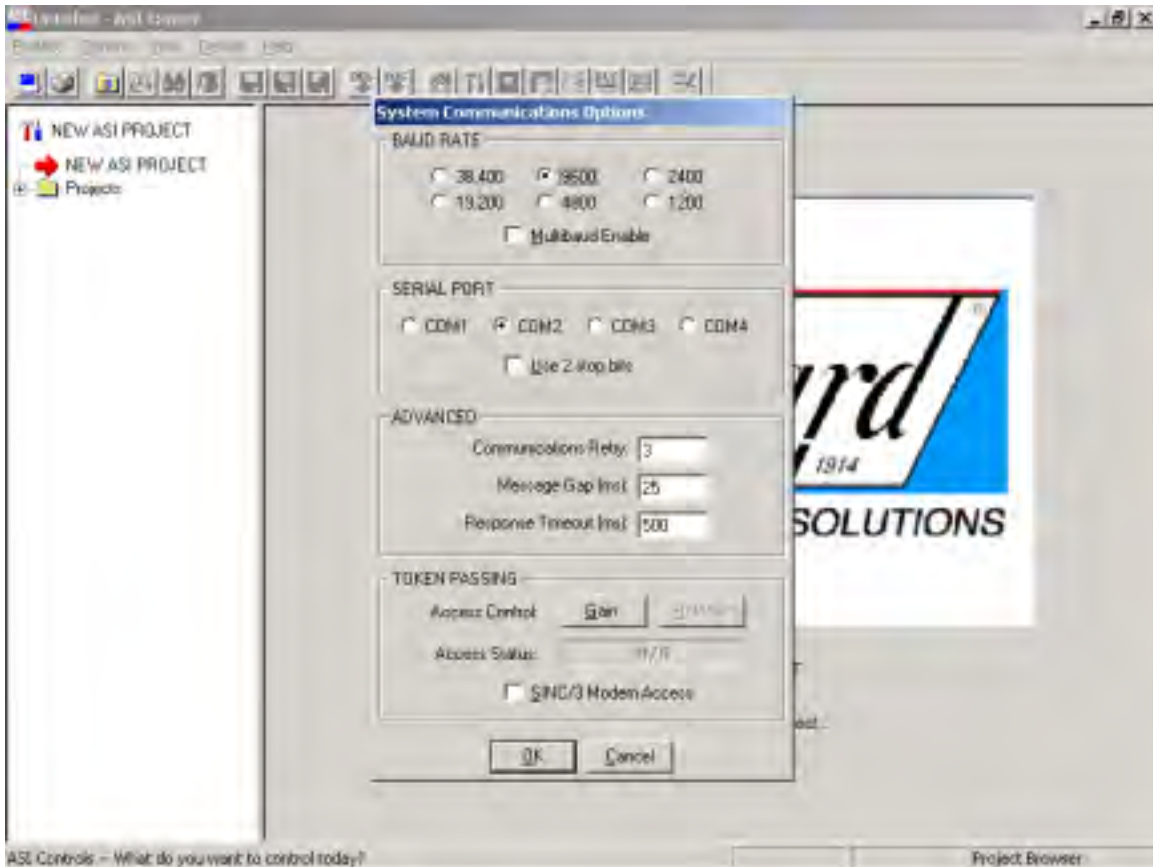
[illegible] - ASI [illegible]

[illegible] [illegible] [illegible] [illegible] Help

NEW ASI PROJECT
NEW ASI PROJECT
Projects

System Communications Options

BAUD RATE
38,400
9600
2400
19,200
4800
1,200
Multibaud Enable

SERIAL PORT
COM1
COM2
COM3
COM4
Use 2 stop bits

ADVANCED
Communications Retry: 3
Message Gap (ms): 25
Response Timeout (ms): 500

TOKEN PASSING
Access Control
Gain
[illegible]
Access Status:
N/A
SINC/3 Modem Access

OK
Cancel

rd
1914
SOLUTIONS

ect...

ASI Controls -- What do you want to control today?
Project Browser